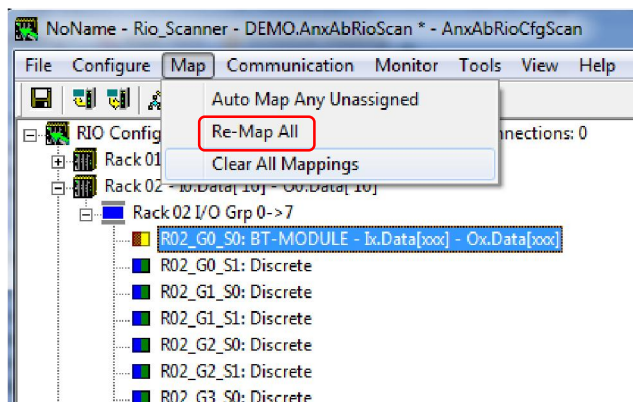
NoName - Rio_Scanner - DEMO.AnxAbRioScan * - AnxAbRioCfgScan

File Configure Map Communication Monitor Tools View Help

Auto Map Any Unassigned
Re-Map All
Clear All Mappings

RIO Config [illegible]nnections: 0
Rack 01
Rack 02 - I0.Data[10] - O0.Data[10]
Rack 02 I/O Grp 0->7
R02_G0_S0: BT-MODULE - Ix.Data[xxx] - Ox.Data[xxx]
R02_G0_S1: Discrete
R02_G1_S0: Discrete
R02_G1_S1: Discrete
R02_G2_S0: Discrete
R02_G2_S1: Discrete
R02_G3_S0: Discrete